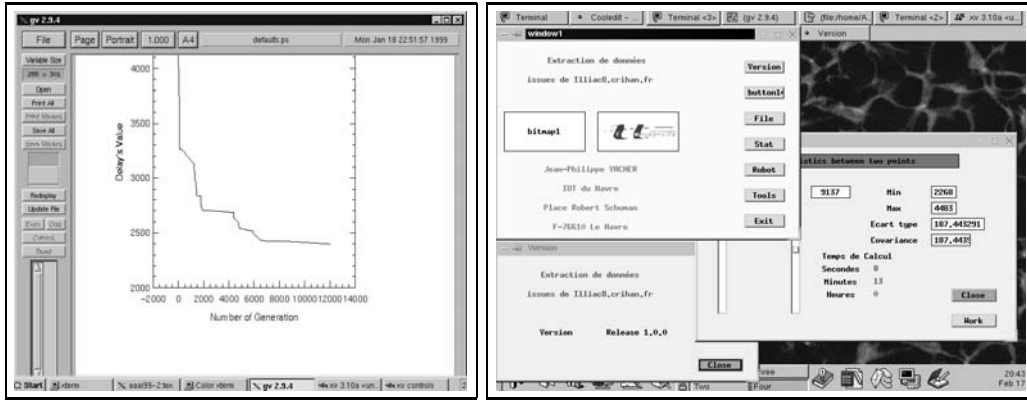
gv 2.9.4

File | Page | Portrait | 1.000 | A4 | defaults.ps | Mon Jan 18 22:51:57 1999

Variable Size
255 × 395
Open
Print All
Print Marked
Save All
Save Marked
Redisplay
Update File
Even | Odd
Current
Ouvert

Delay's Value

4000
3500
3000
2500
2000

−2000 0 2000 4000 6000 8000 10000 12000 14000

Number of Generation

Start | xterm | aaai99-2.tex | Color xterm | gv 2.9.4 | xv 3.10a <un... | xv controls

Terminal | Cooledit - ... | Terminal <3> | (gv 2.9.4) | (file:/home/A | Terminal <2> | xv 3.10a <u...

window1

Extraction de données
issues de Illiac8.crihan.fr

Version
button14
File
Stat
Robot
Tools
Exit

bitmap1

Jean-Philippe VACHER
IUT du Havre
Place Robert Schuman
F-76610 Le Havre

Version

stics between two points

9137
Min 2268
Max 4403
Ecart type 187.443291
Covariance 187.4435

Temps de Calcul
Secondes 8
Minutes 13
Heures 0

Close
Work

Version

Extraction de données
issues de Illiac8.crihan.fr

Version Release 1.0.0

Close

Two
Four

20:43
Feb 17